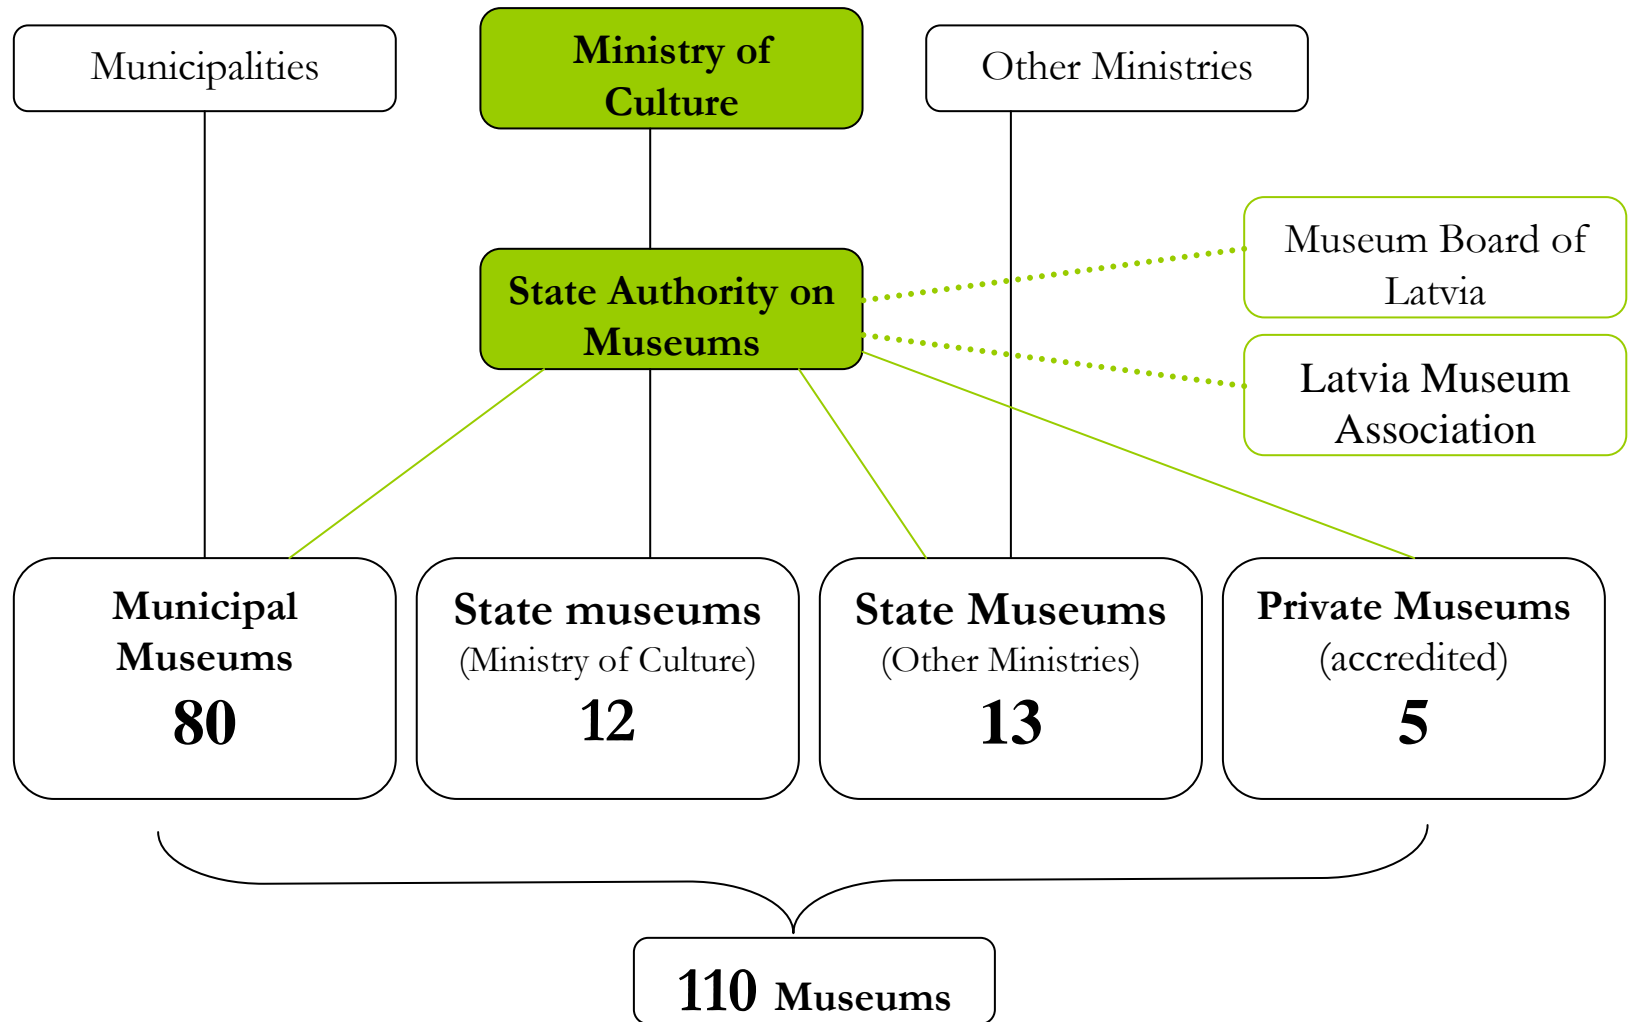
Municipalities

Ministry of Culture

Other Ministries

State Authority on Museums

Museum Board of Latvia

Latvia Museum Association

Municipal Museums
80

State museums
(Ministry of Culture)
12

State Museums
(Other Ministries)
13

Private Museums
(accredited)
5

110 Museums